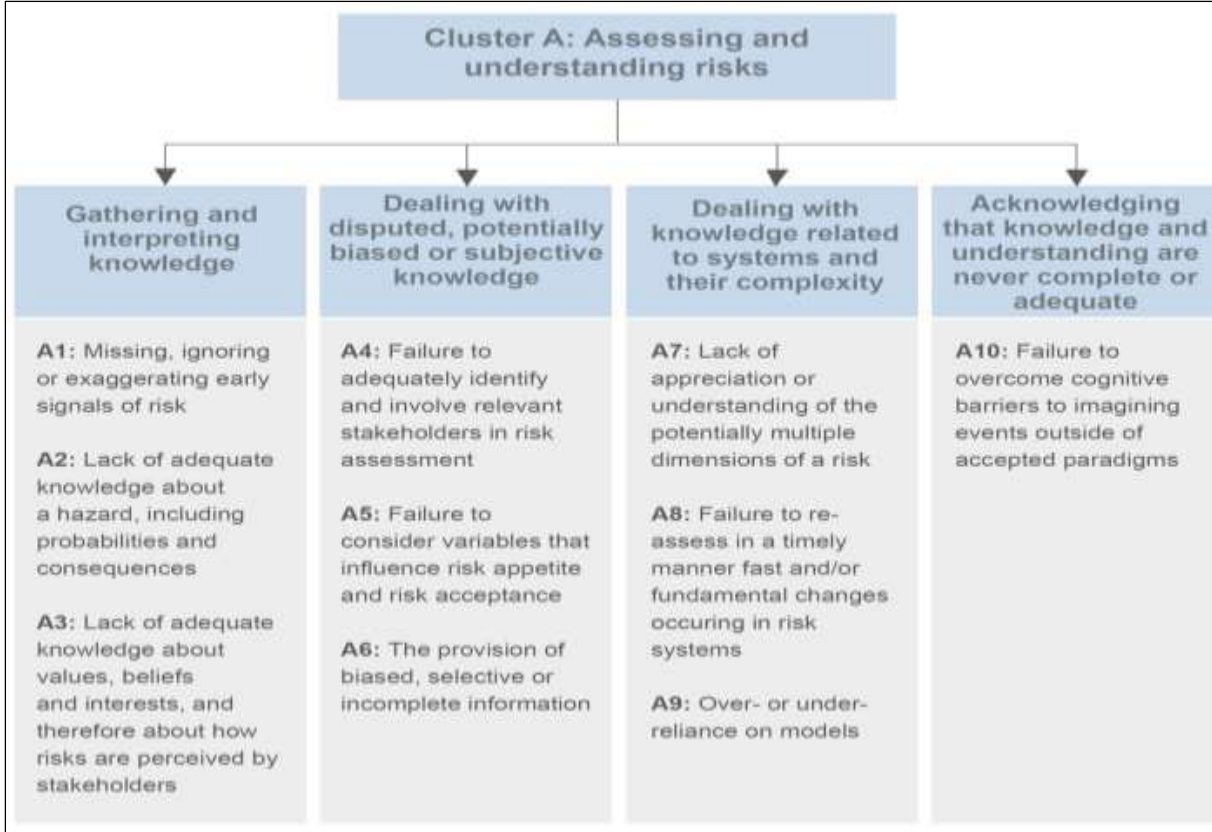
Cluster A: Assessing and understanding risks

Gathering and interpreting knowledge

A1: Missing, ignoring or exaggerating early signals of risk

A2: Lack of adequate knowledge about a hazard, including probabilities and consequences

A3: Lack of adequate knowledge about values, beliefs and interests, and therefore about how risks are perceived by stakeholders

Dealing with disputed, potentially biased or subjective knowledge

A4: Failure to adequately identify and involve relevant stakeholders in risk assessment

A5: Failure to consider variables that influence risk appetite and risk acceptance

A6: The provision of biased, selective or incomplete information

Dealing with knowledge related to systems and their complexity

A7: Lack of appreciation or understanding of the potentially multiple dimensions of a risk

A8: Failure to reassess in a timely manner fast and/or fundamental changes occuring in risk systems

A9: Over- or under-reliance on models

Acknowledging that knowledge and understanding are never complete or adequate

A10: Failure to overcome cognitive barriers to imagining events outside of accepted paradigms